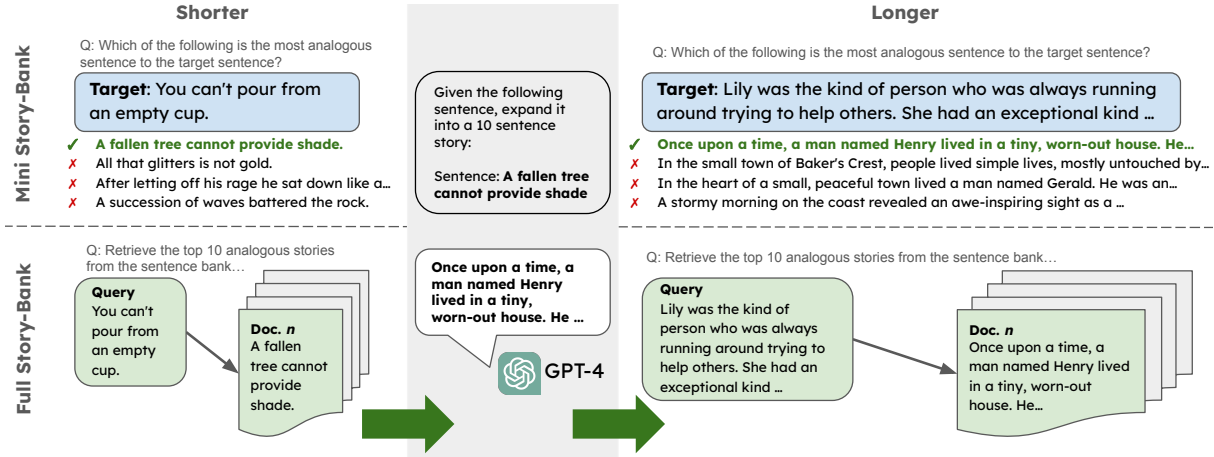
Shorter

Longer

Mini Story-Bank

Q: Which of the following is the most analogous sentence to the target sentence?

**Target**: You can't pour from an empty cup.

✓ A fallen tree cannot provide shade.
✗ All that glitters is not gold.
✗ After letting off his rage he sat down like a…
✗ A succession of waves battered the rock.

Given the following sentence, expand it into a 10 sentence story:

Sentence: **A fallen tree cannot provide shade**

Q: Which of the following is the most analogous sentence to the target sentence?

**Target**: Lily was the kind of person who was always running around trying to help others. She had an exceptional kind …

✓ Once upon a time, a man named Henry lived in a tiny, worn-out house. He…
✗ In the small town of Baker's Crest, people lived simple lives, mostly untouched by…
✗ In the heart of a small, peaceful town lived a man named Gerald. He was an…
✗ A stormy morning on the coast revealed an awe-inspiring sight as a …

Full Story-Bank

Q: Retrieve the top 10 analogous stories from the sentence bank…

**Query**
You can't pour from an empty cup.

**Doc. *n***
A fallen tree cannot provide shade.

**Once upon a time, a man named Henry lived in a tiny, worn-out house. He …**

GPT-4

Q: Retrieve the top 10 analogous stories from the sentence bank…

**Query**
Lily was the kind of person who was always running around trying to help others. She had an exceptional kind …

**Doc. *n***
Once upon a time, a man named Henry lived in a tiny, worn-out house. He…